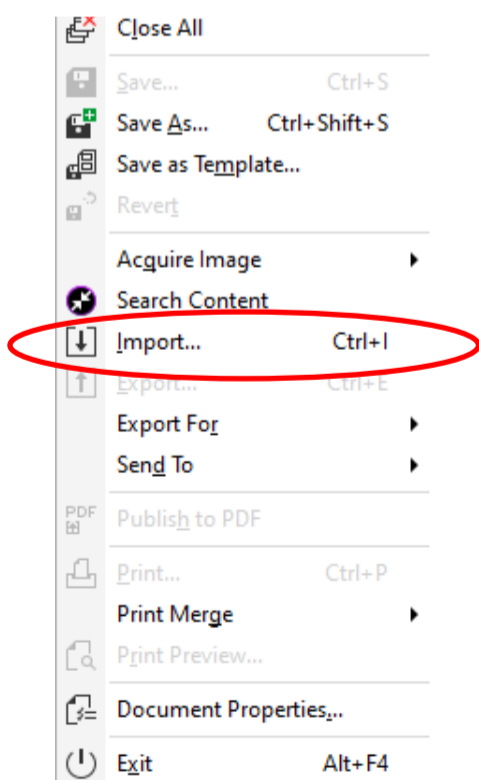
Close All
Save... Ctrl+S
Save As... Ctrl+Shift+S
Save as Template...
Revert
Acquire Image
Search Content
Import... Ctrl+I
Export... Ctrl+E
Export For
Send To
PDF
Publish to PDF
Print... Ctrl+P
Print Merge
Print Preview...
Document Properties...
Exit Alt+F4